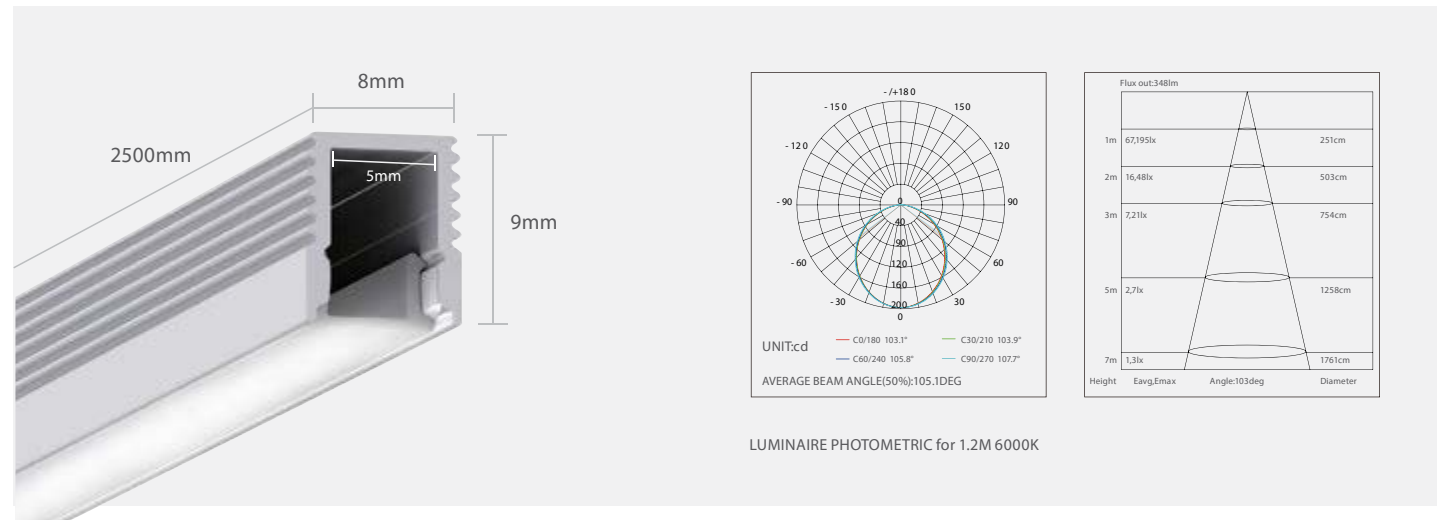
8mm

2500mm

5mm

9mm

- /+180
- 150
150
- 120
120
- 90
90
- 60
60
- 30
30
0
0
40
90
120
160
200

UNIT:cd

C0/180 103.1°
C30/210 103.9°
C60/240 105.8°
C90/270 107.7°

AVERAGE BEAM ANGLE(50%):105.1DEG

Flux out:348lm

| Height | Eavg,Emax | Diameter |
|---|---|---|
| 1m | 67,195lx | 251cm |
| 2m | 16,48lx | 503cm |
| 3m | 7,21lx | 754cm |
| 5m | 2,7lx | 1258cm |
| 7m | 1,3lx | 1761cm |

Angle:103deg

LUMINAIRE PHOTOMETRIC for 1.2M 6000K